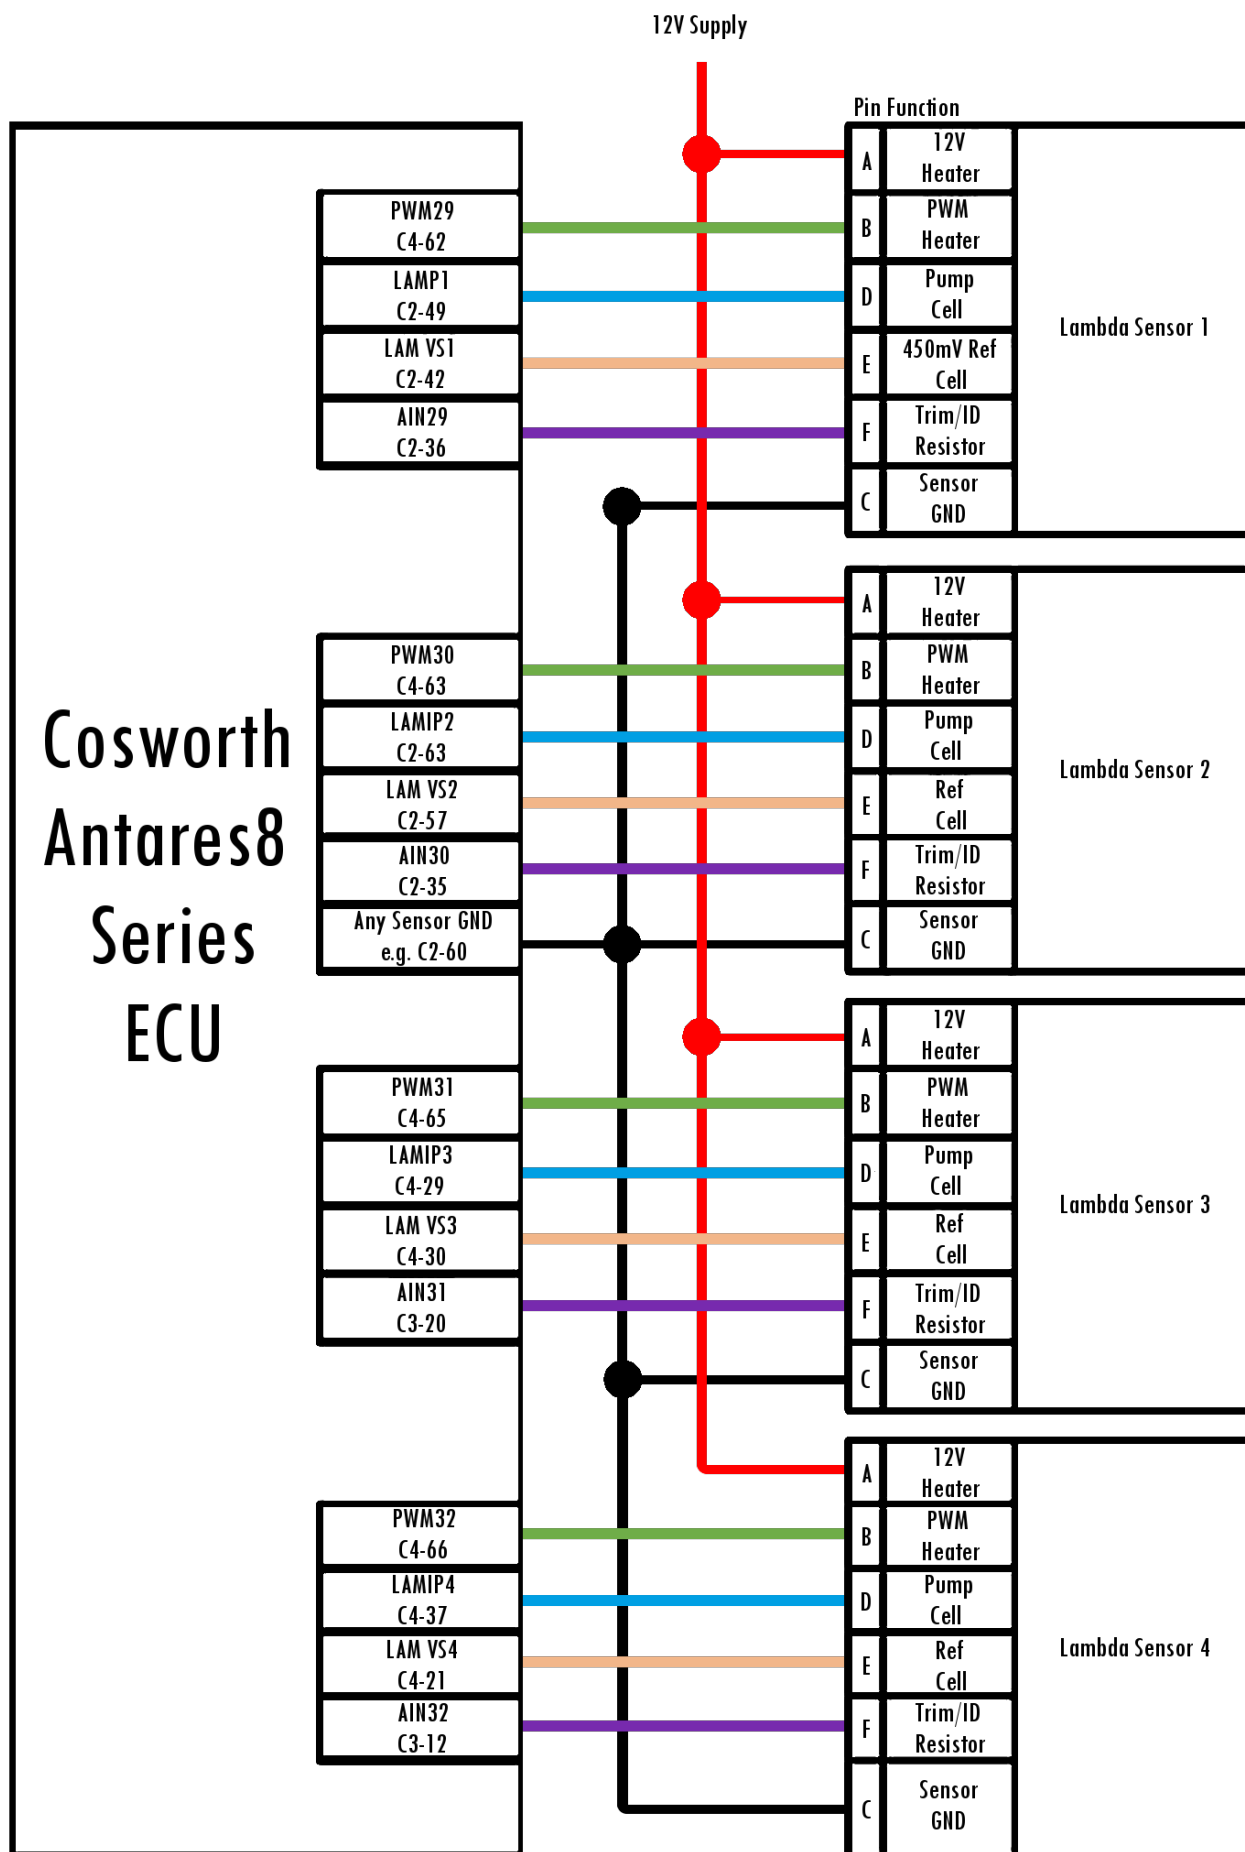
12V Supply

Pin Function

Cosworth Antares8 Series ECU

PWM29
C4-62

LAMP1
C2-49

LAM VS1
C2-42

AIN29
C2-36

A 12V Heater
B PWM Heater
D Pump Cell
E 450mV Ref Cell
F Trim/ID Resistor
C Sensor GND

Lambda Sensor 1

PWM30
C4-63

LAMIP2
C2-63

LAM VS2
C2-57

AIN30
C2-35

Any Sensor GND
e.g. C2-60

A 12V Heater
B PWM Heater
D Pump Cell
E Ref Cell
F Trim/ID Resistor
C Sensor GND

Lambda Sensor 2

PWM31
C4-65

LAMIP3
C4-29

LAM VS3
C4-30

AIN31
C3-20

A 12V Heater
B PWM Heater
D Pump Cell
E Ref Cell
F Trim/ID Resistor
C Sensor GND

Lambda Sensor 3

PWM32
C4-66

LAMIP4
C4-37

LAM VS4
C4-21

AIN32
C3-12

A 12V Heater
B PWM Heater
D Pump Cell
E Ref Cell
F Trim/ID Resistor
C Sensor GND

Lambda Sensor 4